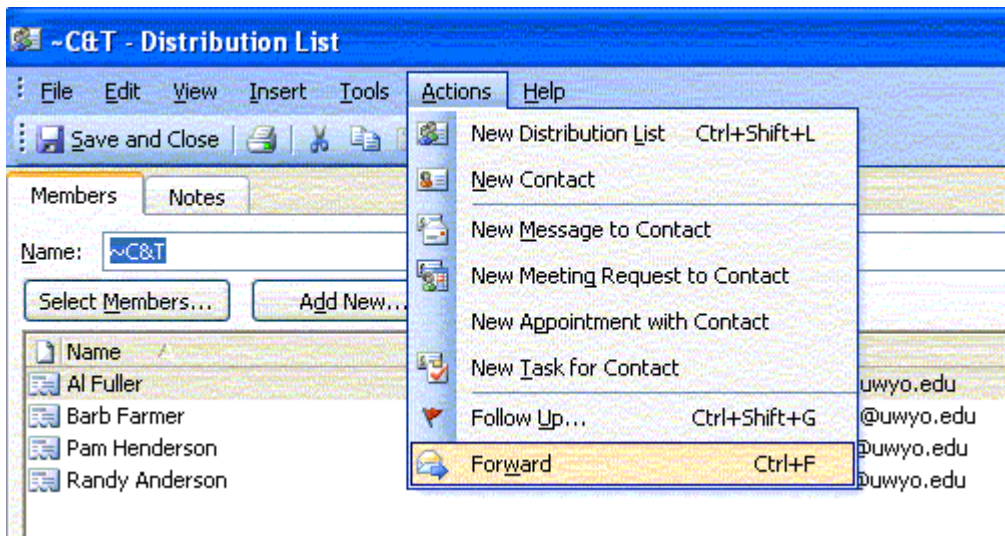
~C&T - Distribution List

File Edit View Insert Tools Actions Help

Save and Close

Members Notes

Name: ~C&T

Select Members... Add New...

Name

Al Fuller
Barb Farmer
Pam Henderson
Randy Anderson

uwyo.edu
@uwyo.edu
@uwyo.edu
@uwyo.edu

New Distribution List Ctrl+Shift+L
New Contact
New Message to Contact
New Meeting Request to Contact
New Appointment with Contact
New Task for Contact
Follow Up... Ctrl+Shift+G
Forward Ctrl+F